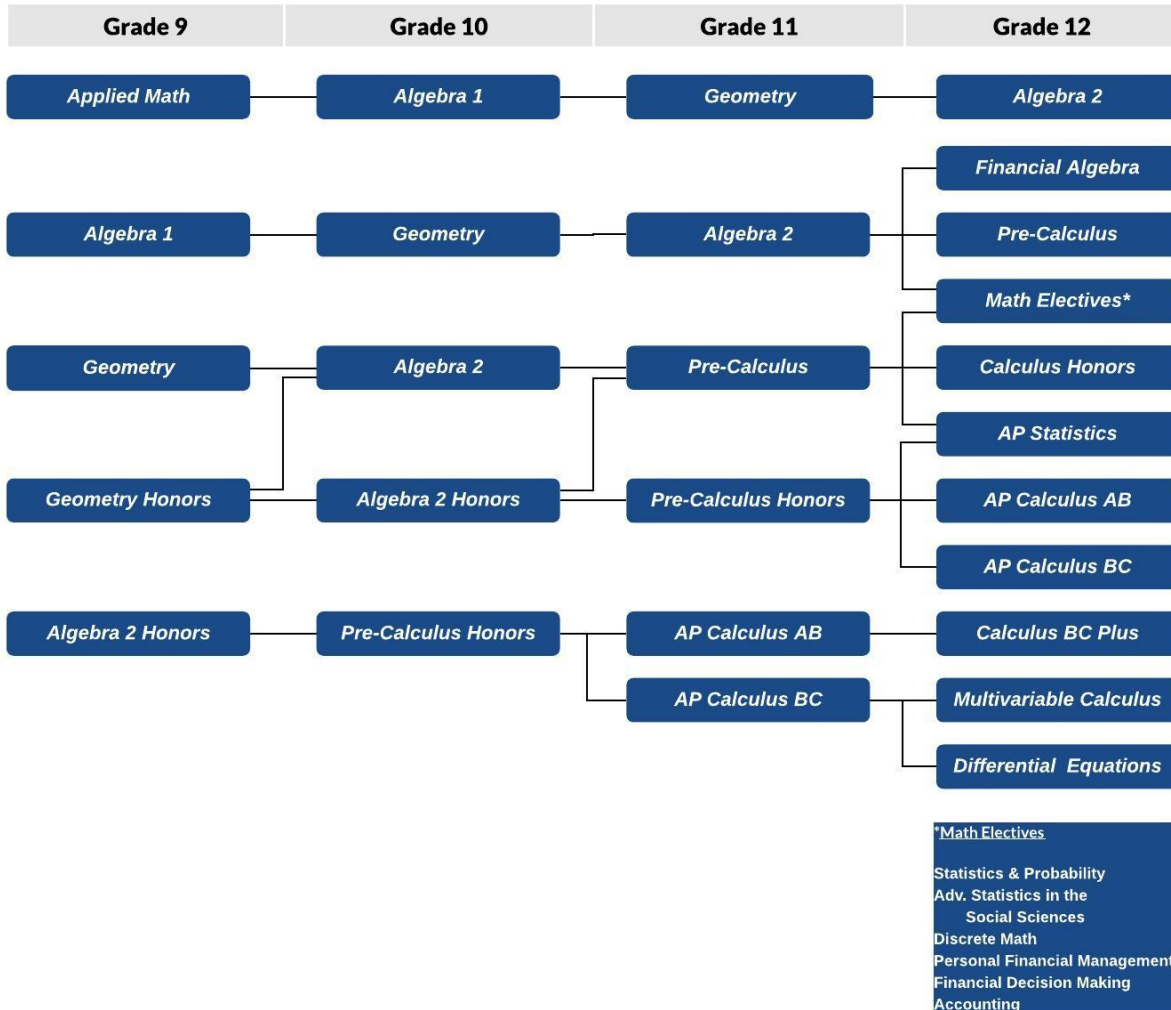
| Grade 9 | Grade 10 | Grade 11 | Grade 12 |
|---|---|---|---|

Applied Math
Algebra 1
Geometry
Algebra 2

Financial Algebra
Algebra 1
Geometry
Algebra 2
Pre-Calculus
Math Electives*

Geometry
Algebra 2
Pre-Calculus
Calculus Honors
AP Statistics

Geometry Honors
Algebra 2 Honors
Pre-Calculus Honors
AP Calculus AB
AP Calculus BC

Algebra 2 Honors
Pre-Calculus Honors
AP Calculus AB
Calculus BC Plus
AP Calculus BC
Multivariable Calculus
Differential Equations

*Math Electives

Statistics & Probability
Adv. Statistics in the Social Sciences
Discrete Math
Personal Financial Managemen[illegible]
Financial Decision Making
Accounting